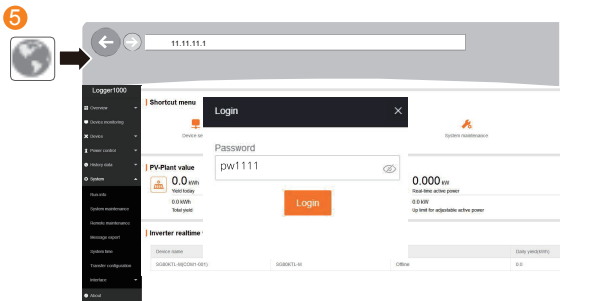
5

11.11.11.1

Logger1000

Overview

Device monitoring

Device

Power control

History data

System

Run info

System maintenance

Remote maintenance

Message export

System time

Transfer configuration

Interface

About

Shortcut menu

Device se

System maintenance

PV-Plant value

0.0 kWh

Yield today

0.0 kWh

Total yield

0.000 kW

Real-time active power

0.0 kW

Up limit for adjustable active power

Inverter realtime

Device name

Daily yield(kWh)

SG80KTL-M(COM1-001)

SG80KTL-M

Offline

0.0

Login

×

Password

pw1111

Login